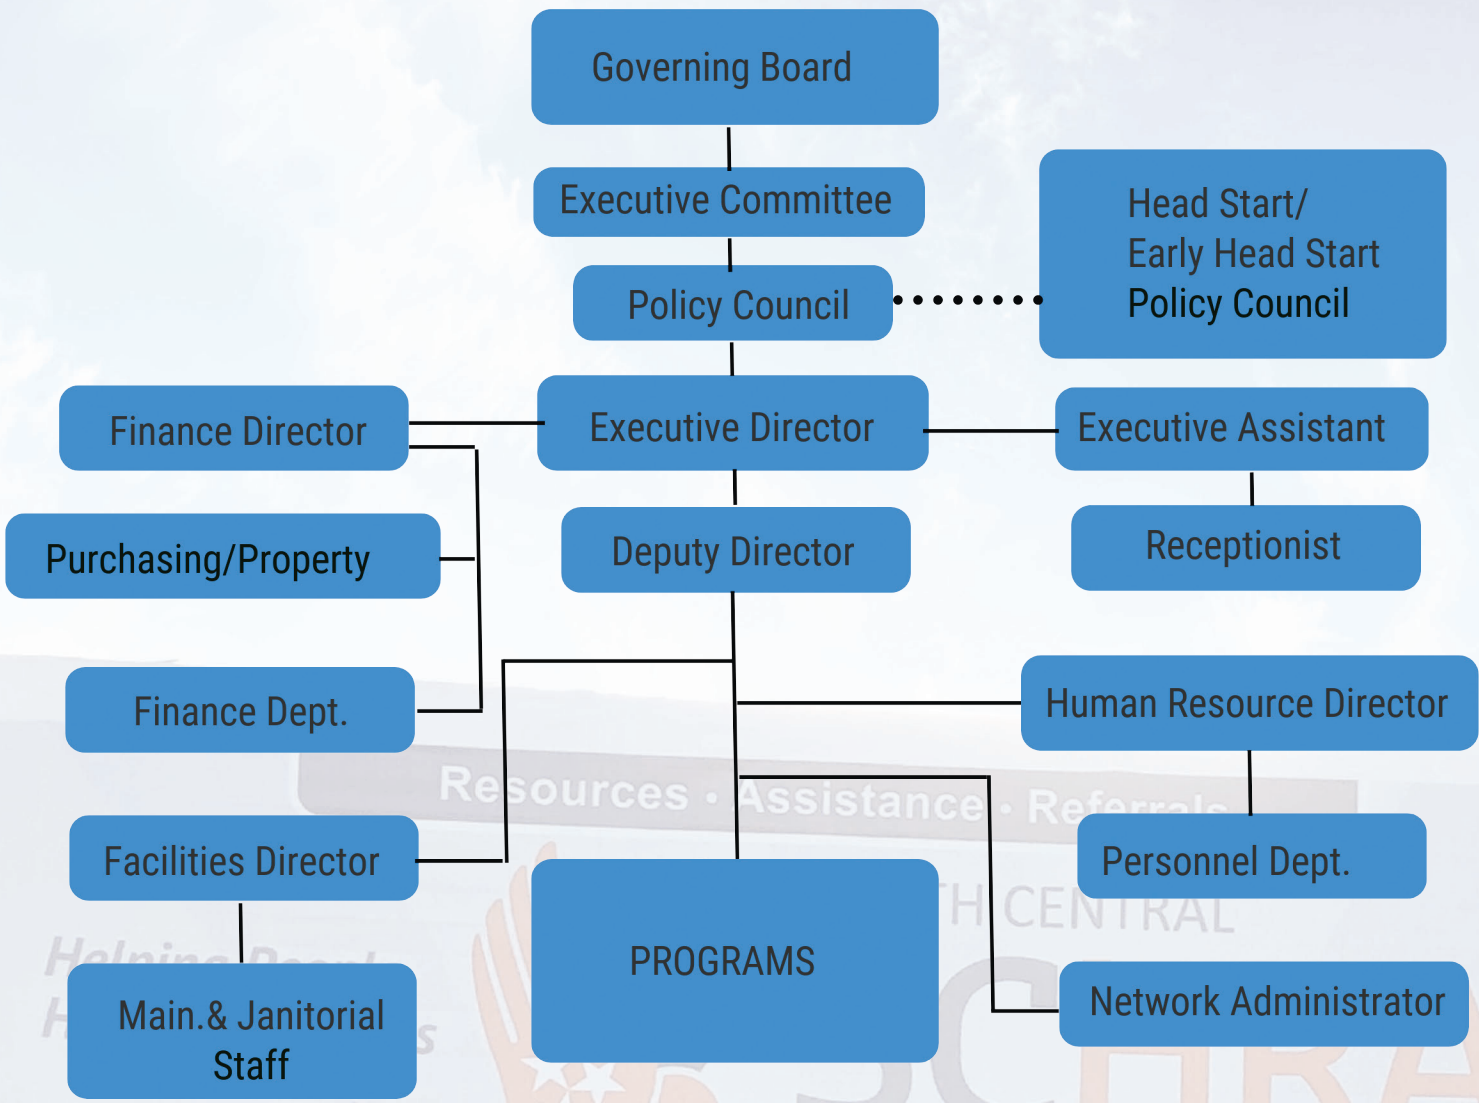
Governing Board

Executive Committee

Head Start/
Early Head Start
Policy Council

Policy Council

Finance Director

Executive Director

Executive Assistant

Purchasing/Property

Deputy Director

Receptionist

Finance Dept.

Human Resource Director

Resources • Assistance • Referrals

Facilities Director

Personnel Dept.

TH CENTRAL

Helping People

Main.& Janitorial Staff

PROGRAMS

Network Administrator